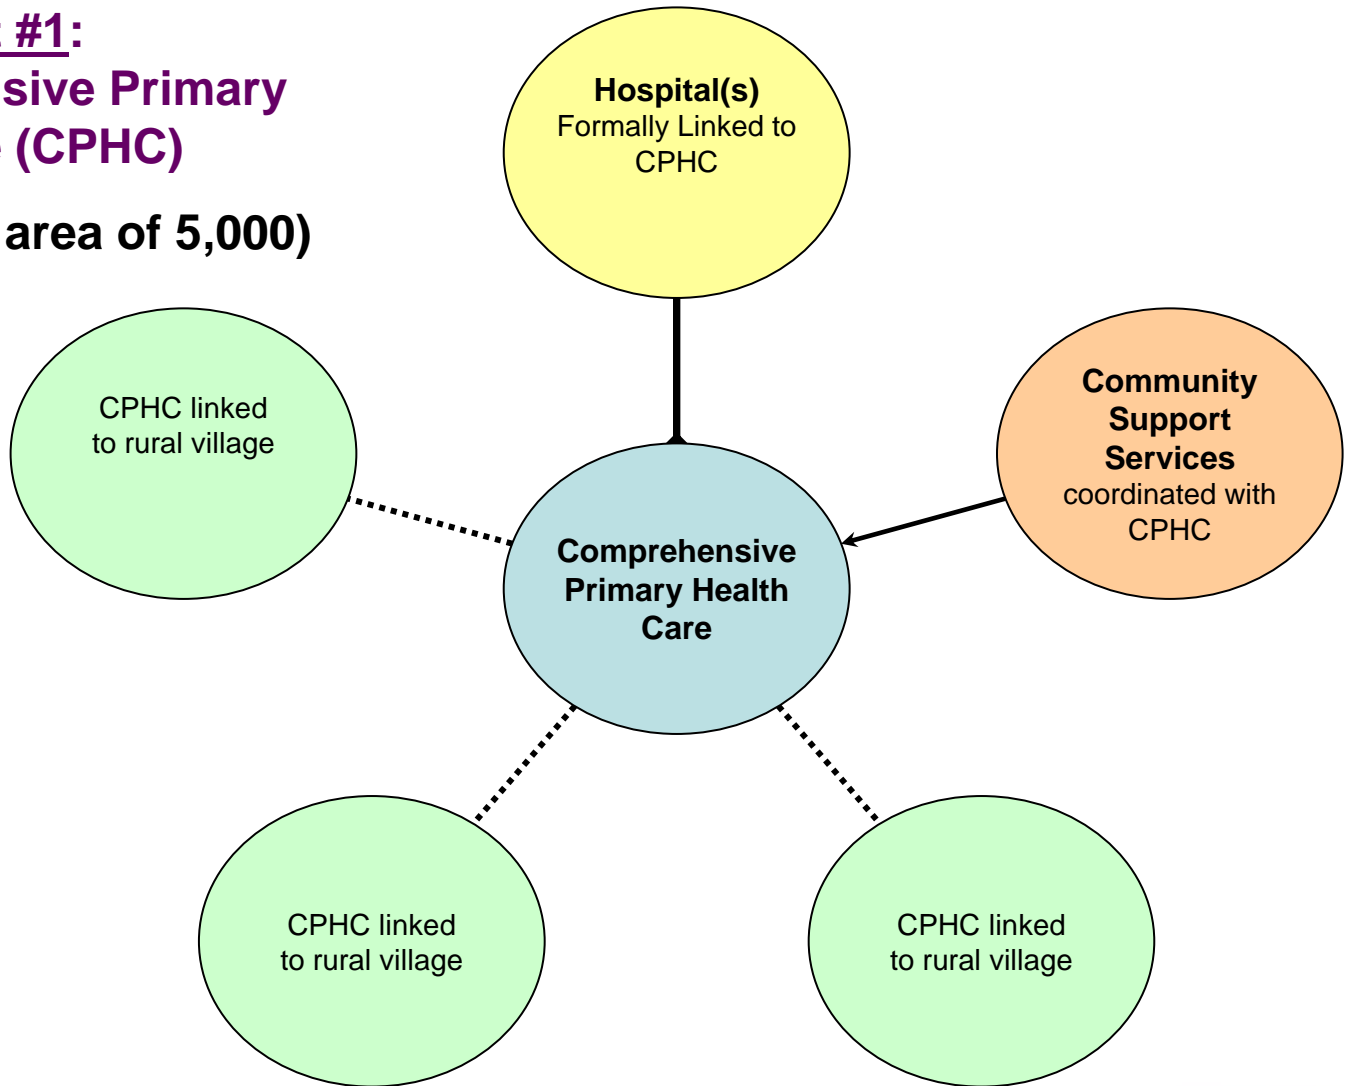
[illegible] #1:
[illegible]sive Primary
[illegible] (CPHC)

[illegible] area of 5,000)

Hospital(s)
Formally Linked to CPHC

CPHC linked to rural village

Community Support Services
coordinated with CPHC

Comprehensive Primary Health Care

CPHC linked to rural village

CPHC linked to rural village